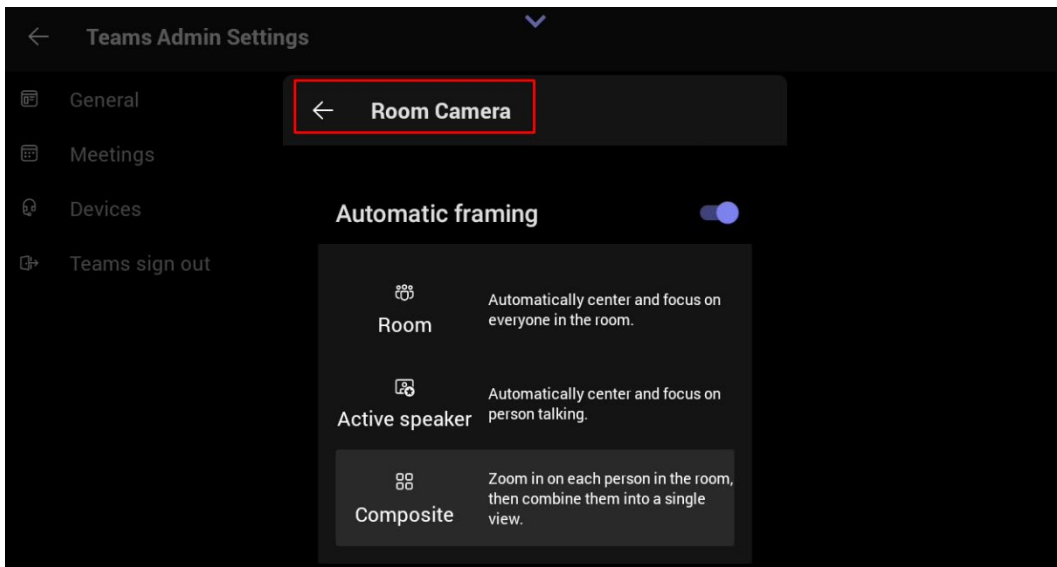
Teams Admin Settings

General

Meetings

Devices

Teams sign out

Room Camera

Automatic framing

Room

Automatically center and focus on everyone in the room.

Active speaker

Automatically center and focus on person talking.

Composite

Zoom in on each person in the room, then combine them into a single view.